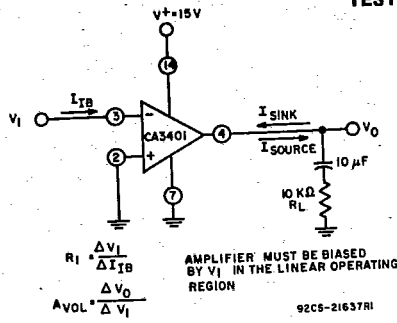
TEST

V+=15V

14

VI

$I_{IB}$

3

−

CA3401

4

$I_{SINK}$

VO

2

+

$I_{SOURCE}$

10 μF

7

10 KΩ
RL

$R_I = \frac{\Delta V_I}{\Delta I_{IB}}$

$A_{VOL} = \frac{\Delta V_O}{\Delta V_I}$

AMPLIFIER MUST BE BIASED BY VI IN THE LINEAR OPERATING REGION

92CS-21637RI